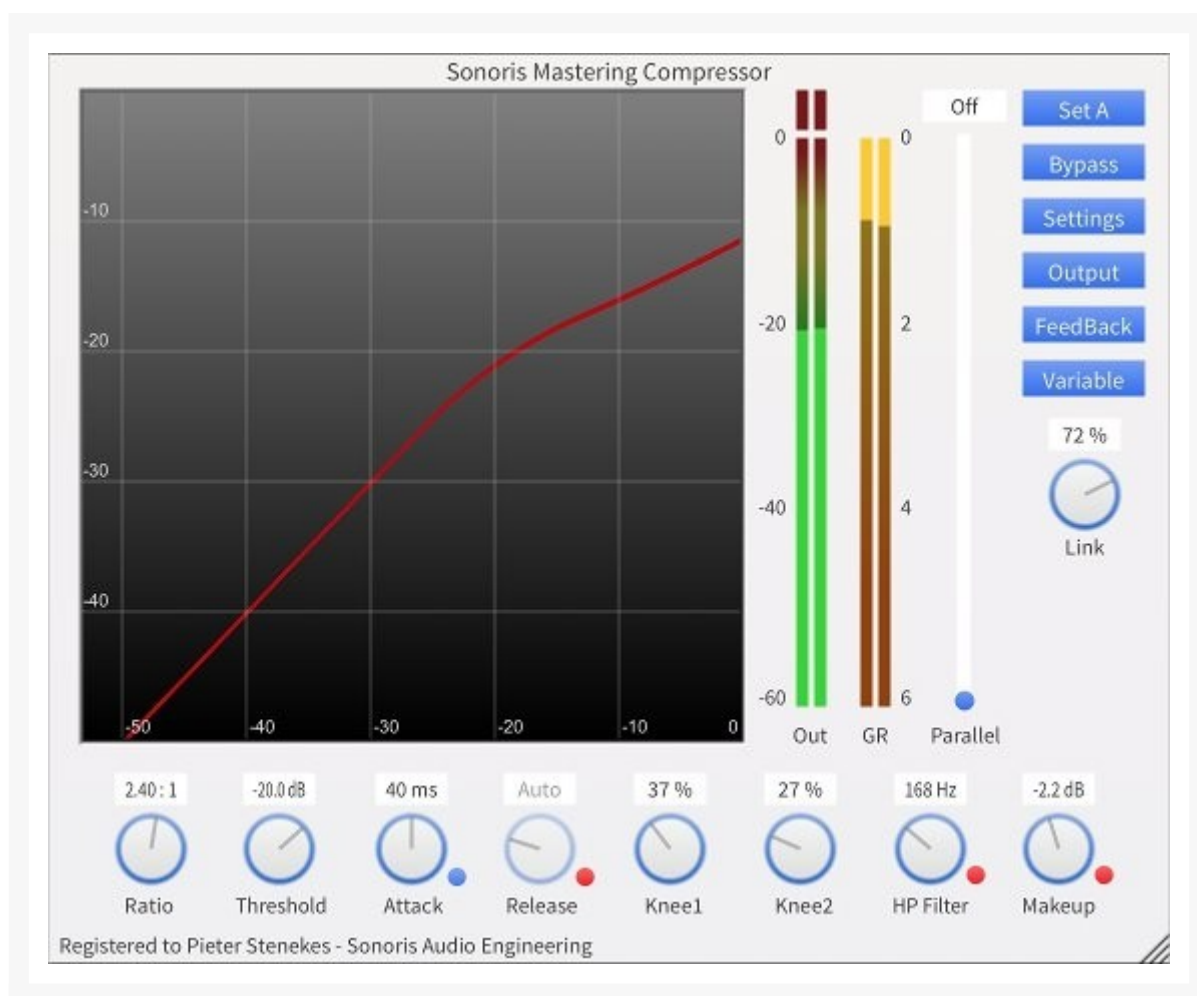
Sonoris Mastering Compressor

-10
-20
-30
-40
-50
-40
-30
-20
-10
0

0
-20
-40
-60
Out

0
2
4
6
GR

Off
Parallel

Set A
Bypass
Settings
Output
FeedBack
Variable
72 %
Link

2.40 : 1
Ratio
-20.0 dB
Threshold
40 ms
Attack
Auto
Release
37 %
Knee1
27 %
Knee2
168 Hz
HP Filter
-2.2 dB
Makeup

Registered to Pieter Stenekes - Sonoris Audio Engineering